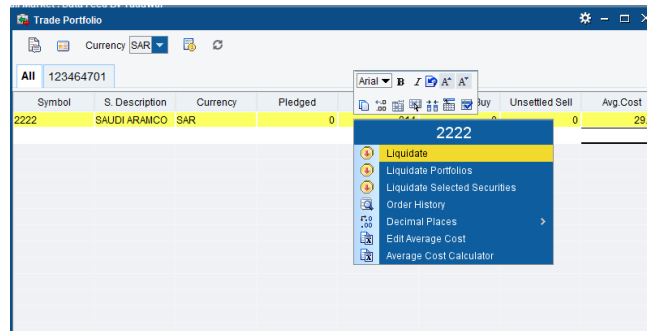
Trade Portfolio

Currency SAR

All 123464701

Arial B I A A

| Symbol | S. Description | Currency | Pledged | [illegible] Buy | Unsettled Sell | Avg.Cost |
|---|---|---|---|---|---|---|
| 2222 | SAUDI ARAMCO | SAR | 0 | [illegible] 0 | 0 | 29. |

2222
Liquidate
Liquidate Portfolios
Liquidate Selected Securities
Order History
Decimal Places
Edit Average Cost
Average Cost Calculator